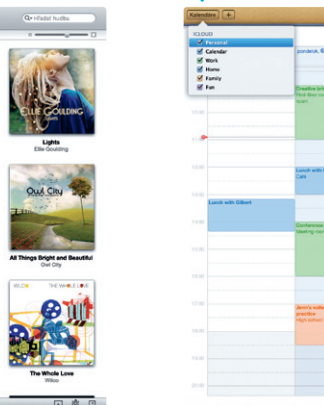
Hledat hudbu

ELLIE GOULDING
Lights
Lights
Ellie Goulding

Owl City
All Things Bright and Beautiful
Owl City

WILCO THE WHOLE LOVE
The Whole Love
Wilco

Kalendáře +

ICLOUD
Personal
Calendar
Work
Home
Family
Fun

pondělí, 6

10:00
11:00
12:00
13:00
14:00
15:00
16:00
17:00

Creative brie
First Beer co

Lunch with
Café

Lunch with Gilbert

Conference
Meeting roo

Jane's Kickb
practice
High school